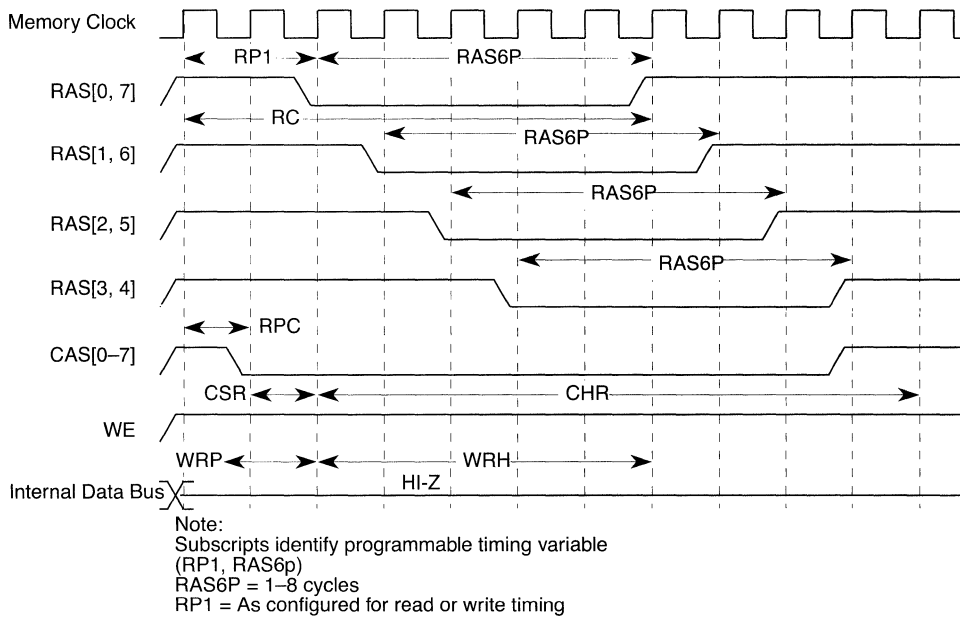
Memory Clock
RP1
RAS6P
RAS[0, 7]
RC
RAS6P
RAS[1, 6]
RAS6P
RAS[2, 5]
RAS6P
RAS[3, 4]
RPC
CAS[0–7]
CSR
CHR
WE
WRP
WRH
Internal Data Bus
HI-Z

Note:
Subscripts identify programmable timing variable (RP1, RAS6p)
RAS6P = 1–8 cycles
RP1 = As configured for read or write timing